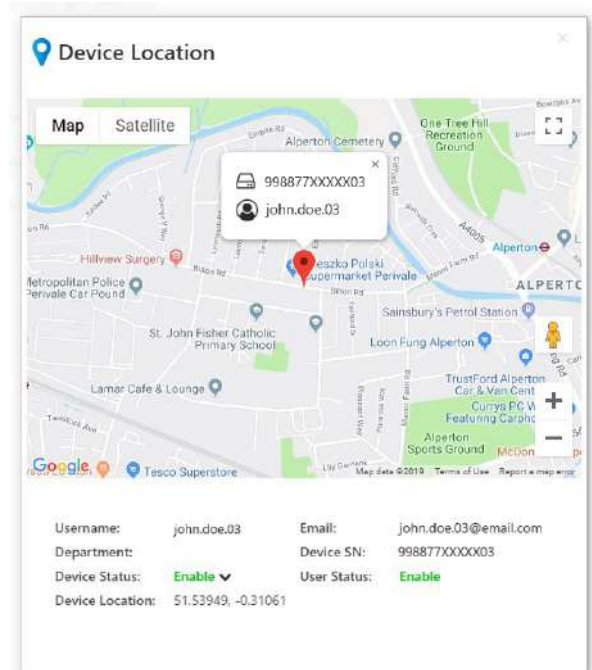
Device Location

Map Satellite

Alperton Cemetery

One Tree Hill Recreation Ground

998877XXXXX03

john.doe.03

Hillview Surgery

Tesco Polski Supermarket Perivale

Alperton

ALPERTO

Metropolitan Police Perivale Car Pound

Sainsbury's Petrol Station

St. John Fisher Catholic Primary School

Loon Fung Alperton

Lamar Cafe & Lounge

TrustFord Alperton Car & Van Cent

Currys PC W Featuring Carpho

Alperton Sports Ground

Google

Tesco Superstore

Map data ©2019 Terms of Use Report a map error

Username: john.doe.03
Department:
Device Status: Enable
Device Location: 51.53949, -0.31061

Email: john.doe.03@email.com
Device SN: 998877XXXXX03
User Status: Enable